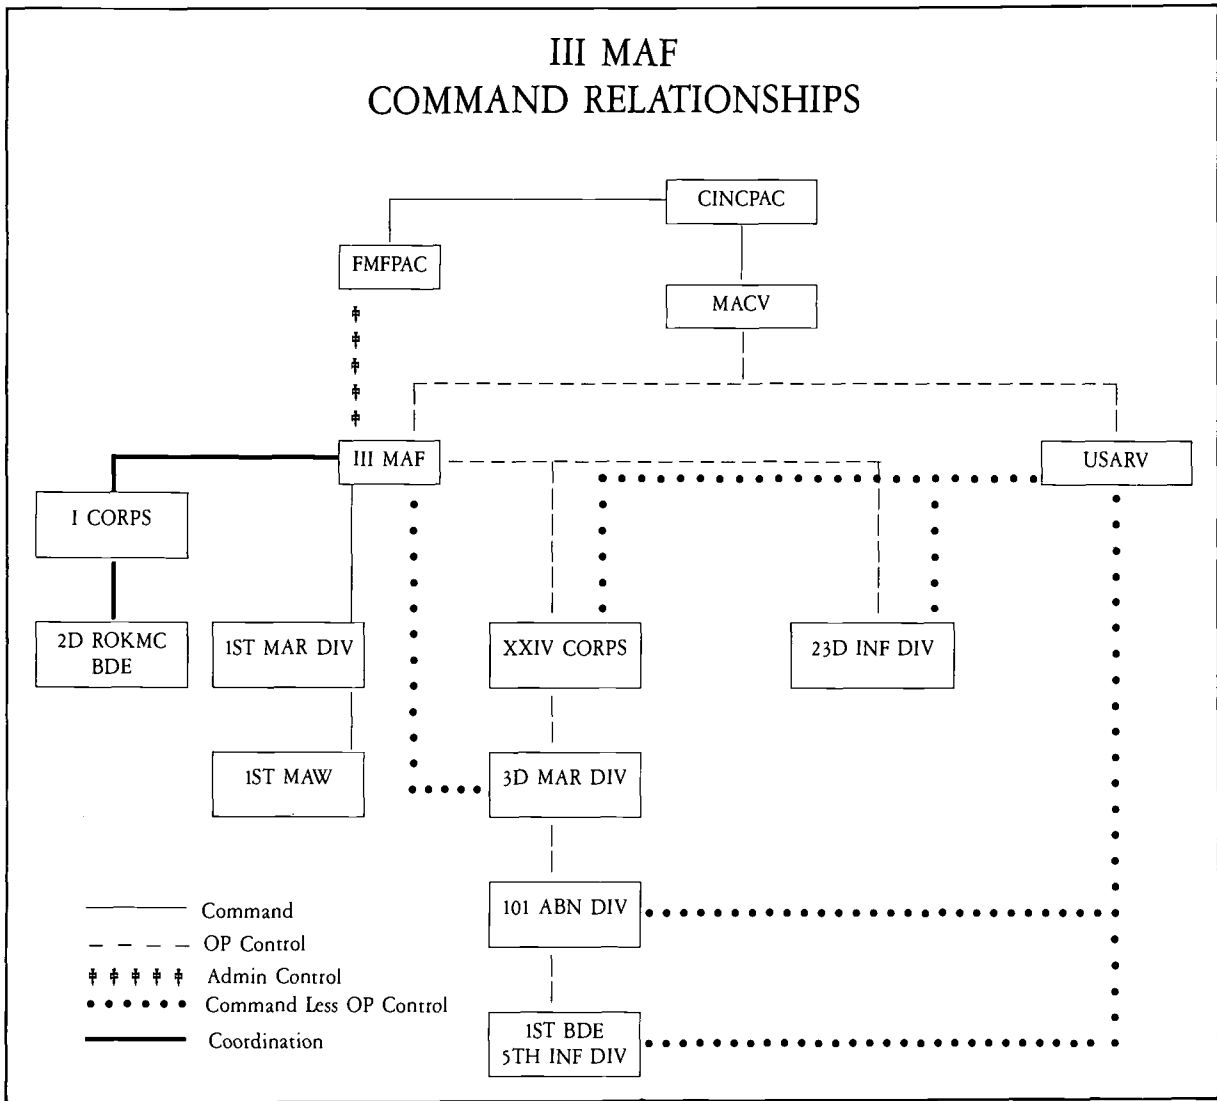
III MAF
COMMAND RELATIONSHIPS

CINCPAC

FMFPAC

MACV

III MAF

USARV

I CORPS

2D ROKMC BDE

1ST MAR DIV

XXIV CORPS

23D INF DIV

1ST MAW

3D MAR DIV

101 ABN DIV

1ST BDE 5TH INF DIV

Command
OP Control
Admin Control
Command Less OP Control
Coordination